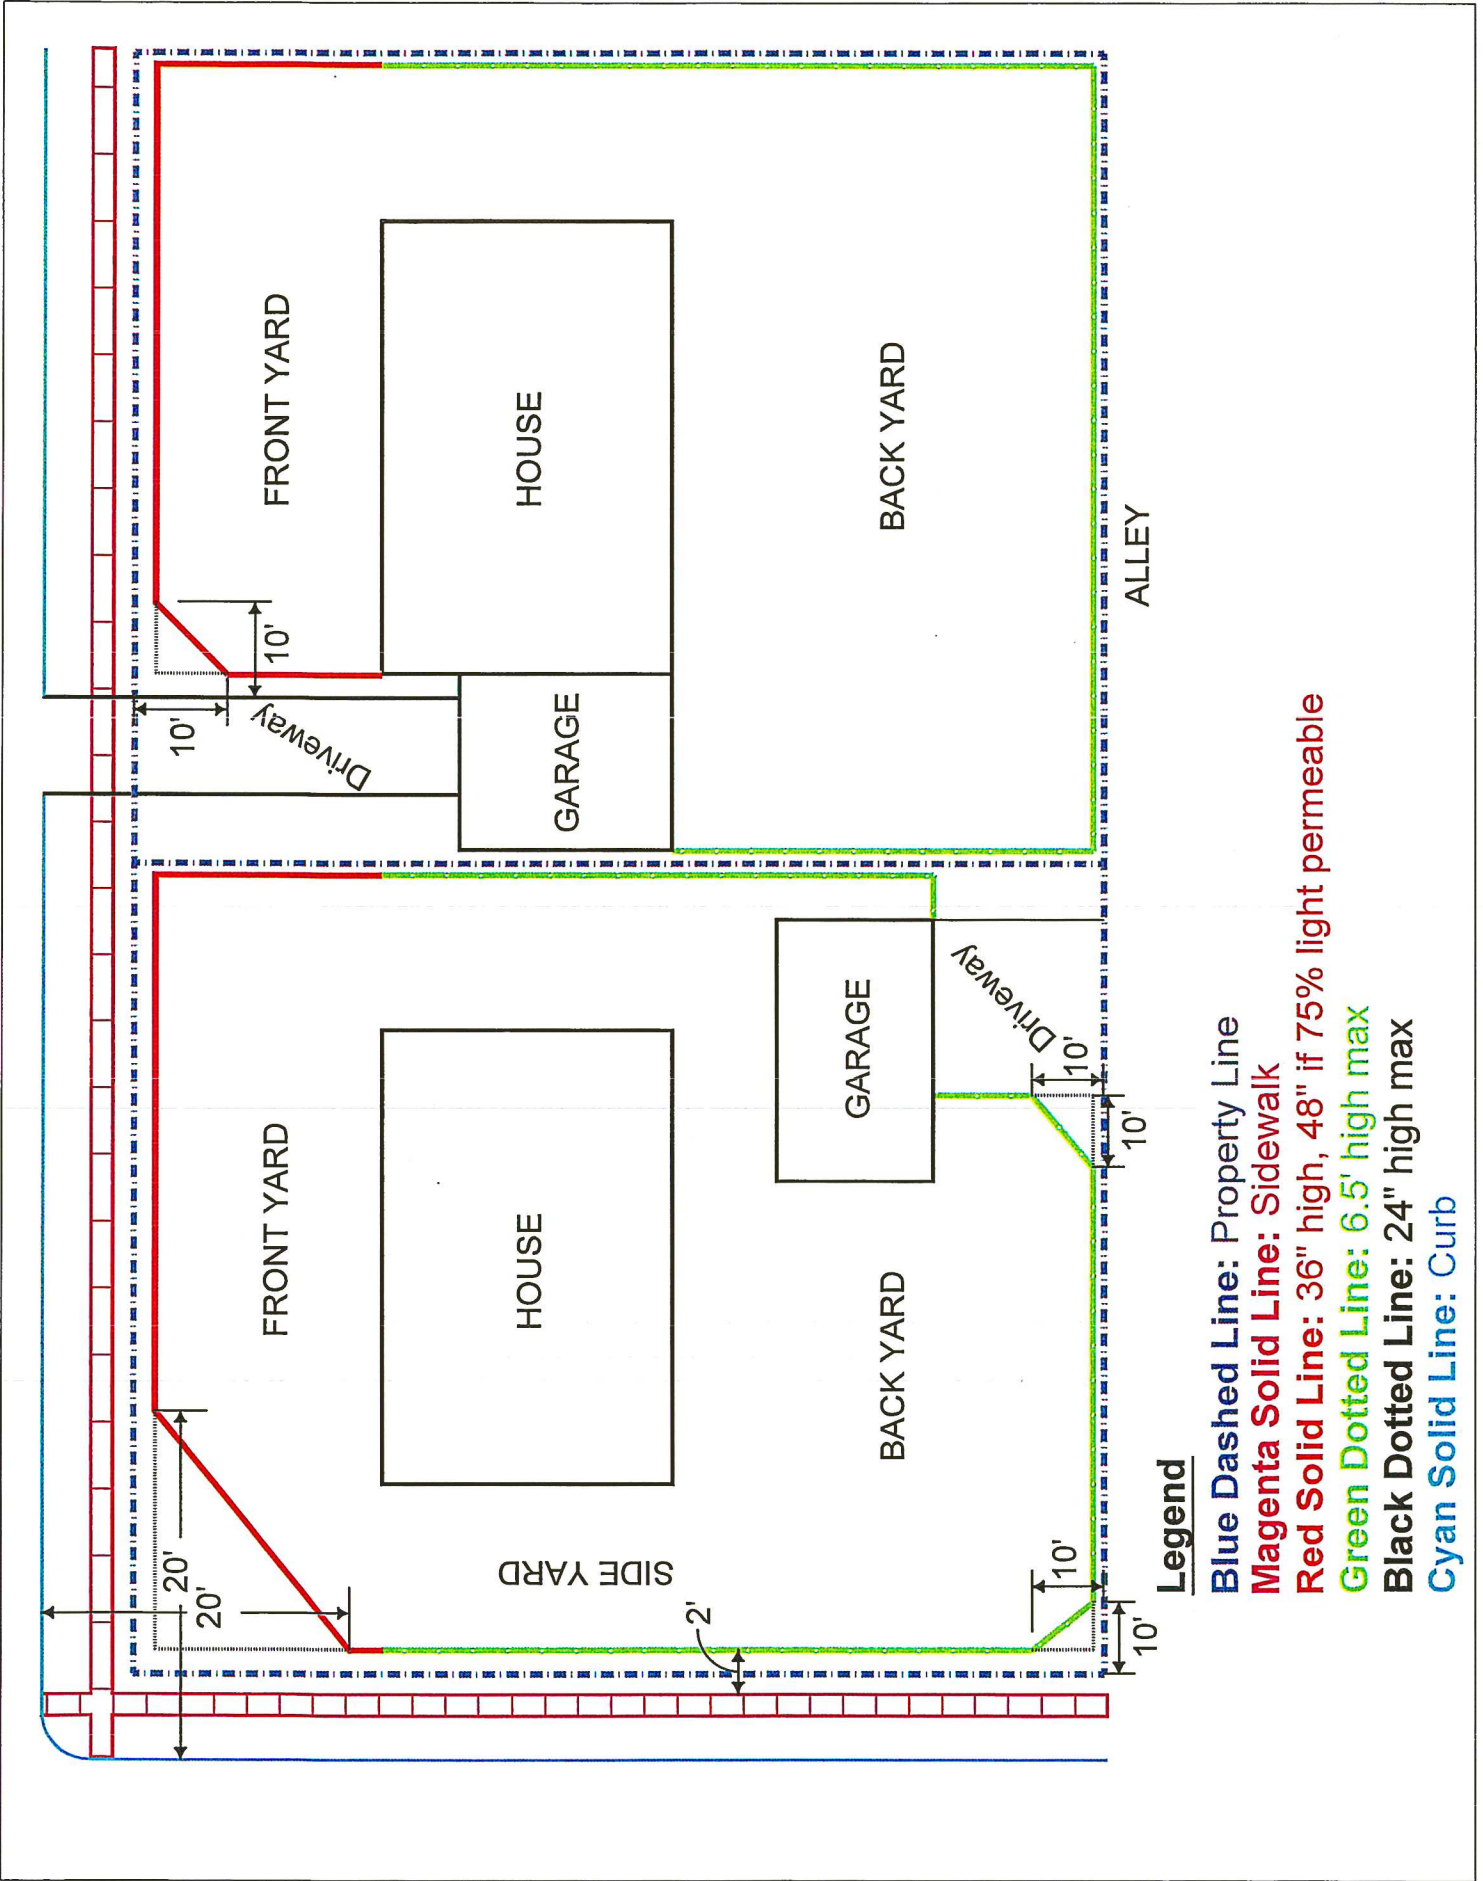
FRONT YARD

HOUSE

BACK YARD

ALLEY

10'

10'

Driveway

GARAGE

FRONT YARD

HOUSE

BACK YARD

GARAGE

Driveway

10'

10'

SIDE YARD

20'

20'

2'

10'

10'

Legend

Blue Dashed Line: Property Line
Magenta Solid Line: Sidewalk
Red Solid Line: 36" high, 48" if 75% light permeable
Green Dotted Line: 6.5' high max
Black Dotted Line: 24" high max
Cyan Solid Line: Curb